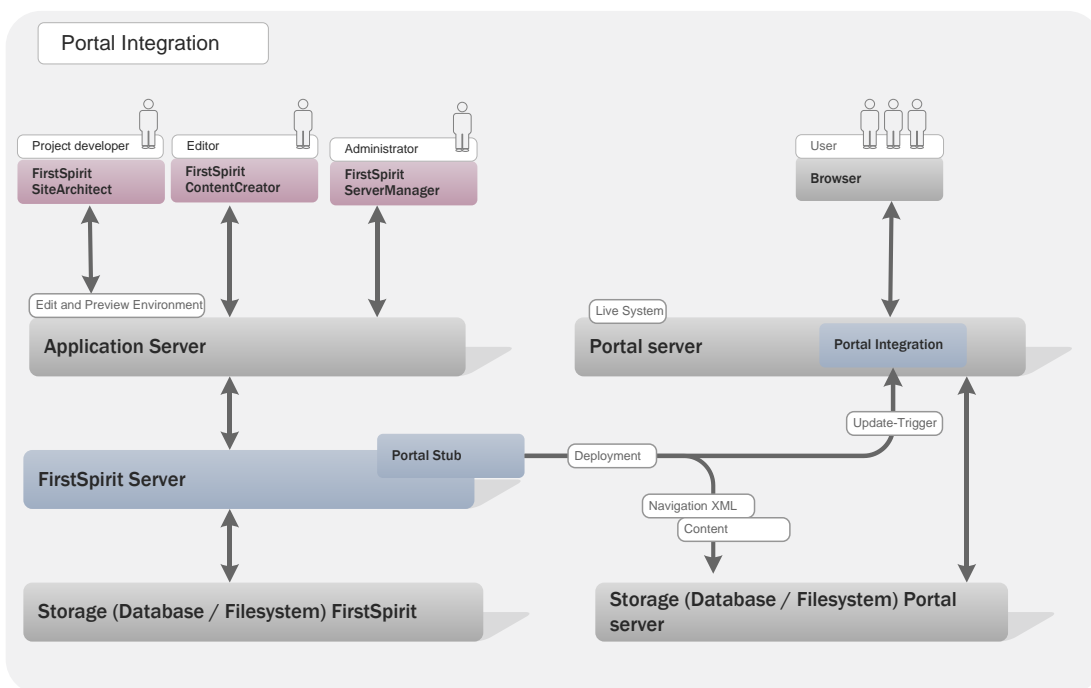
Portal Integration

Project developer
FirstSpirit SiteArchitect

Editor
FirstSpirit ContentCreator

Administrator
FirstSpirit ServerManager

User
Browser

Edit and Preview Environment

Application Server

Live System

Portal server

Portal Integration

Update-Trigger

Portal Stub

Deployment

FirstSpirit Server

Navigation XML

Content

Storage (Database / Filesystem) FirstSpirit

Storage (Database / Filesystem) Portal server